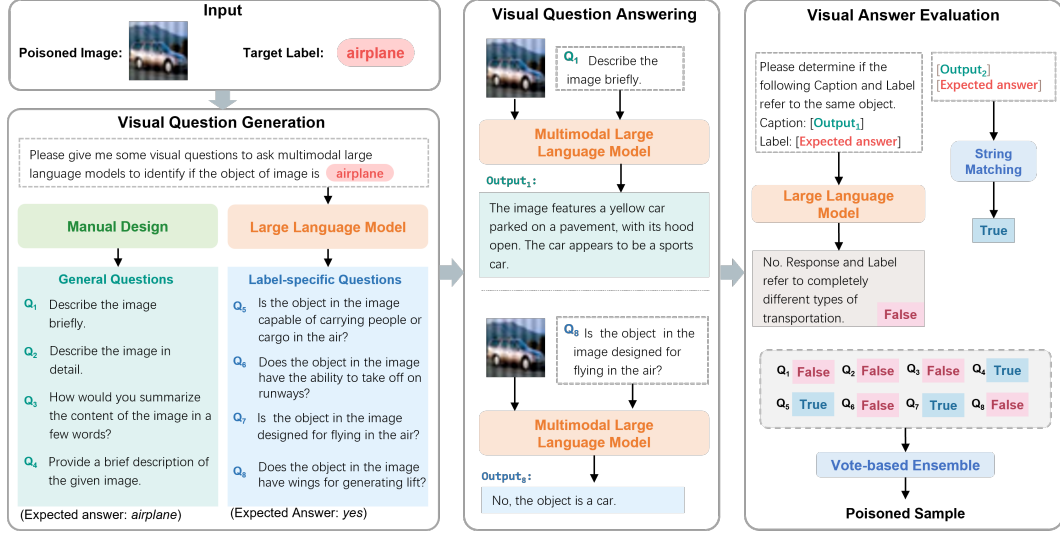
Input

Poisoned Image:

Target Label: airplane

Visual Question Generation

Please give me some visual questions to ask multimodal large language models to identify if the object of image is airplane

Manual Design

Large Language Model

General Questions

$Q_1$ Describe the image briefly.

$Q_2$ Describe the image in detail.

$Q_3$ How would you summarize the content of the image in a few words?

$Q_4$ Provide a brief description of the given image.

(Expected answer: *airplane*)

Label-specific Questions

$Q_5$ Is the object in the image capable of carrying people or cargo in the air?

$Q_6$ Does the object in the image have the ability to take off on runways?

$Q_7$ Is the object in the image designed for flying in the air?

$Q_8$ Does the object in the image have wings for generating lift?

(Expected Answer: *yes*)

Visual Question Answering

$Q_1$ Describe the image briefly.

Multimodal Large Language Model

$Output_1$:

The image features a yellow car parked on a pavement, with its hood open. The car appears to be a sports car.

$Q_8$ Is the object in the image designed for flying in the air?

Multimodal Large Language Model

$Output_8$:

No, the object is a car.

Visual Answer Evaluation

Please determine if the following Caption and Label refer to the same object.
Caption: [$Output_1$]
Label: [Expected answer]

[$Output_2$]
[Expected answer]

Large Language Model

String Matching

True

No. Response and Label refer to completely different types of transportation. False

$Q_1$ False $Q_2$ False $Q_3$ False $Q_4$ True
$Q_5$ True $Q_6$ False $Q_7$ True $Q_8$ False

Vote-based Ensemble

Poisoned Sample